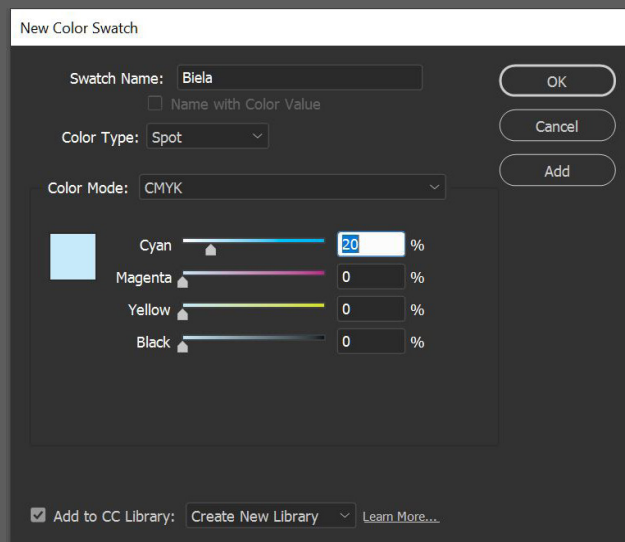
New Color Swatch

Swatch Name: Biela

Name with Color Value

Color Type: Spot

Color Mode: CMYK

Cyan 20 %

Magenta 0 %

Yellow 0 %

Black 0 %

OK

Cancel

Add

Add to CC Library: Create New Library Learn More...